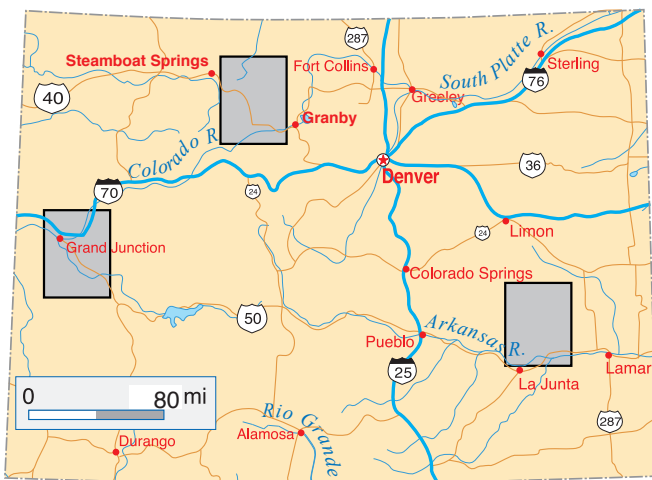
287
Steamboat Springs
Fort Collins
South Platte R.
Sterling
40
Greeley
76
Granby
Colorado R.
Denver
36
70
24
Grand Junction
24
Limon
Colorado Springs
50
Arkansas R.
Pueblo
25
La Junta
Lamar
0
80 mi
Rio Grande
Durango
Alamosa
287